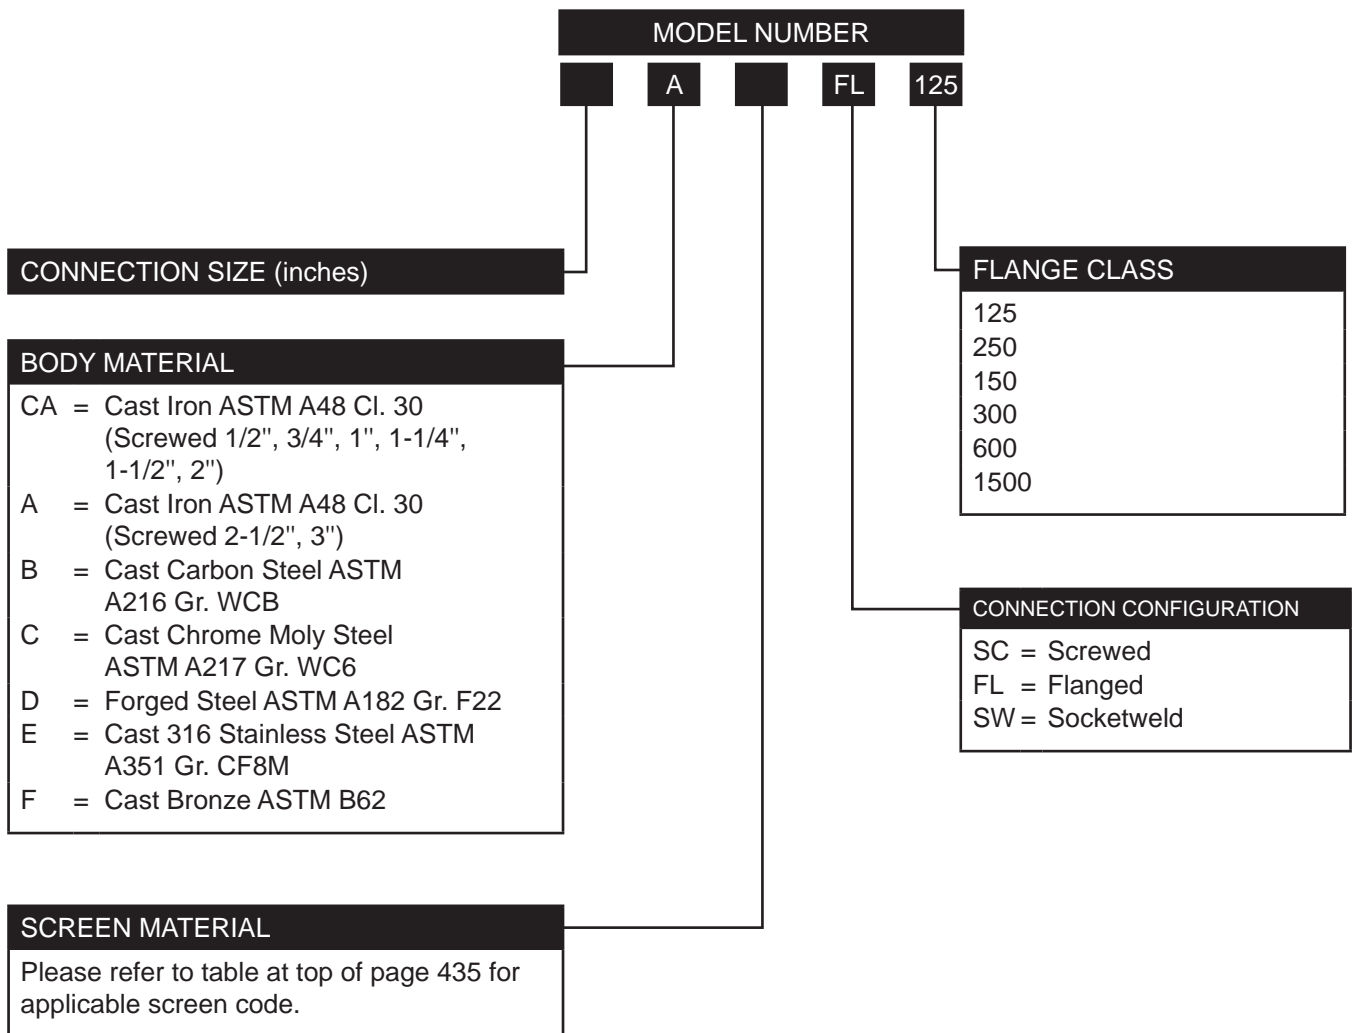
MODEL NUMBER

A FL 125

CONNECTION SIZE (inches)

FLANGE CLASS
125
250
150
300
600
1500

BODY MATERIAL
CA = Cast Iron ASTM A48 Cl. 30 (Screwed 1/2", 3/4", 1", 1-1/4", 1-1/2", 2")
A = Cast Iron ASTM A48 Cl. 30 (Screwed 2-1/2", 3")
B = Cast Carbon Steel ASTM A216 Gr. WCB
C = Cast Chrome Moly Steel ASTM A217 Gr. WC6
D = Forged Steel ASTM A182 Gr. F22
E = Cast 316 Stainless Steel ASTM A351 Gr. CF8M
F = Cast Bronze ASTM B62

CONNECTION CONFIGURATION
SC = Screwed
FL = Flanged
SW = Socketweld

SCREEN MATERIAL
Please refer to table at top of page 435 for applicable screen code.